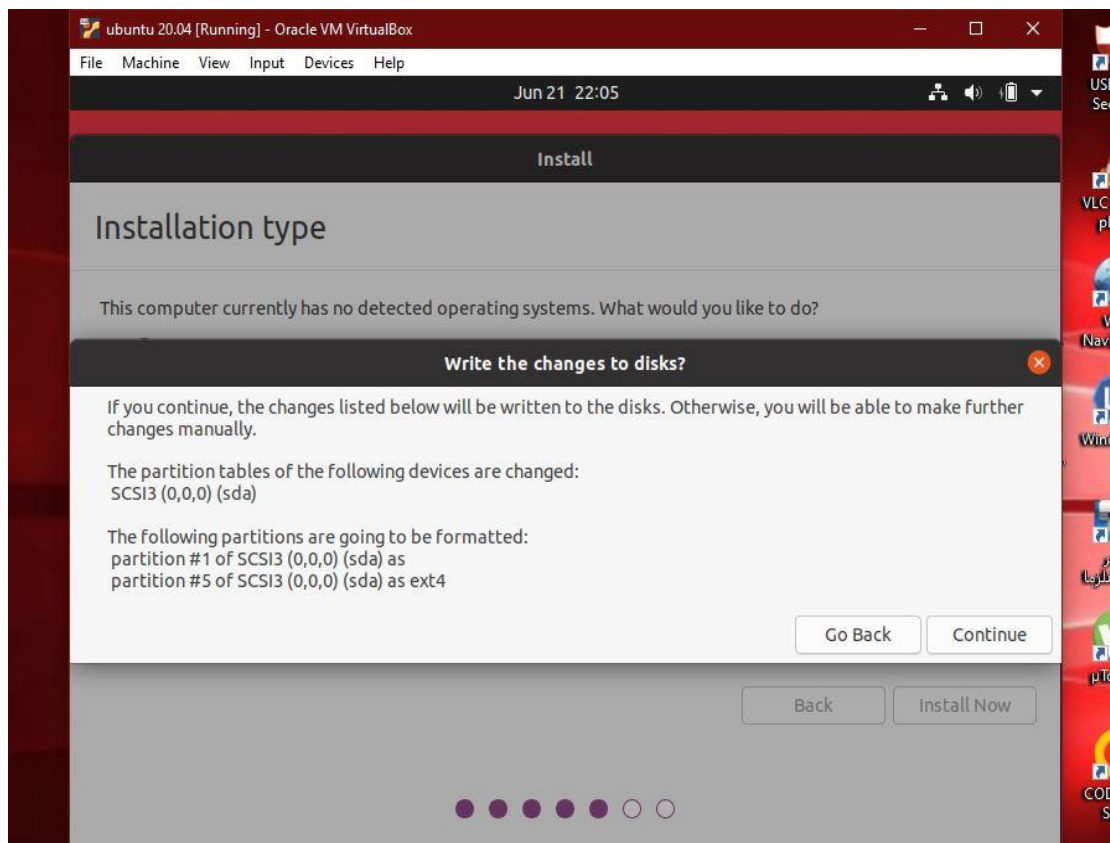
ubuntu 20.04 [Running] - Oracle VM VirtualBox

File Machine View Input Devices Help

Jun 21 22:05

Install

Installation type

This computer currently has no detected operating systems. What would you like to do?

Write the changes to disks?

If you continue, the changes listed below will be written to the disks. Otherwise, you will be able to make further changes manually.

The partition tables of the following devices are changed:
SCSI3 (0,0,0) (sda)

The following partitions are going to be formatted:
partition #1 of SCSI3 (0,0,0) (sda) as
partition #5 of SCSI3 (0,0,0) (sda) as ext4

Go Back
Continue

Back
Install Now

USI
Se

VLC
pl

Nav

Win

µTo

COD
S